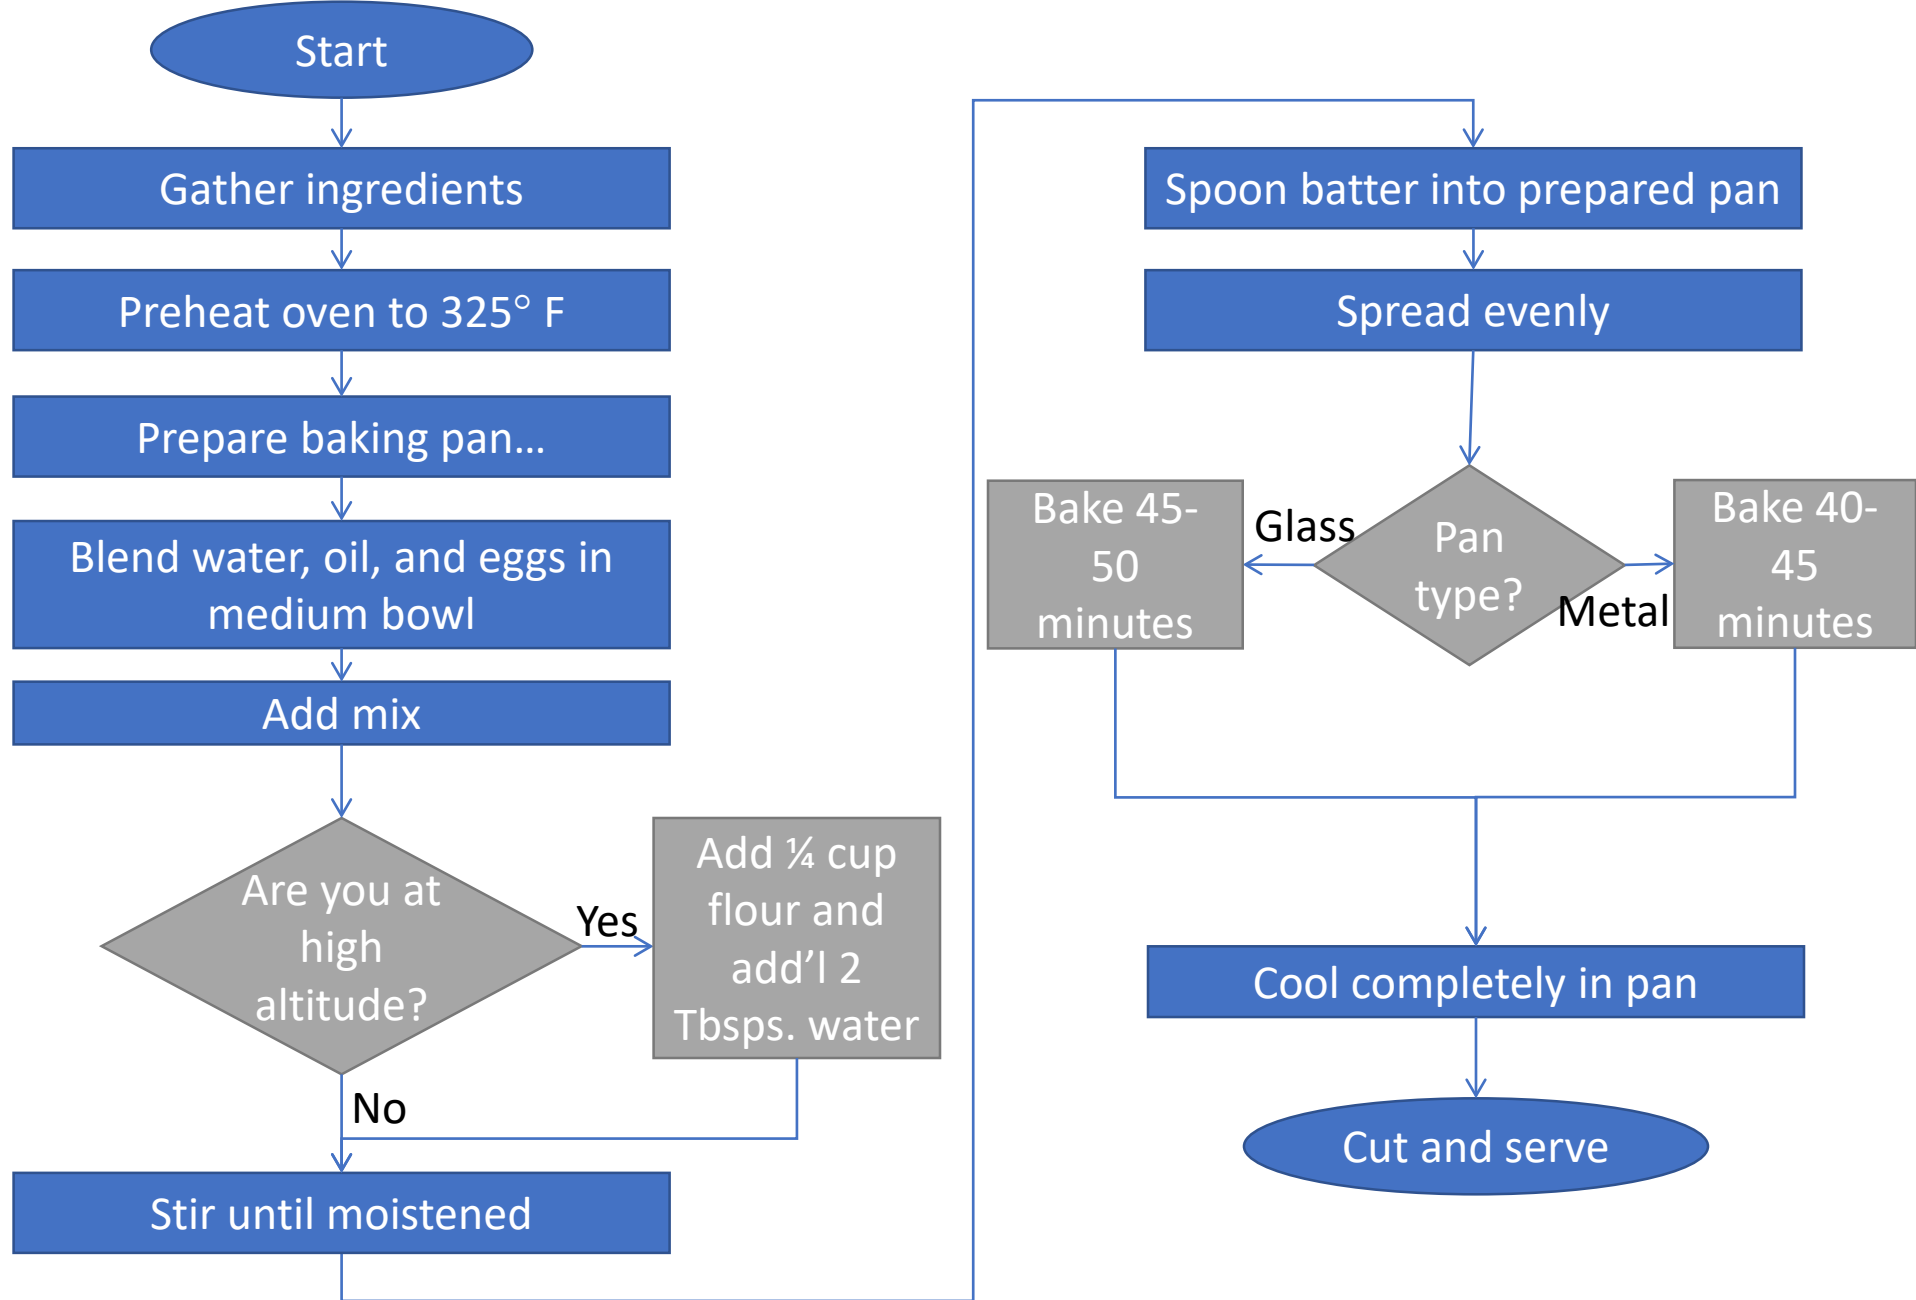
Start

Gather ingredients

Preheat oven to 325° F

Prepare baking pan…

Blend water, oil, and eggs in medium bowl

Add mix

Are you at high altitude?

Yes

Add ¼ cup flour and add’l 2 Tbsps. water

No

Stir until moistened

Spoon batter into prepared pan

Spread evenly

Bake 45-50 minutes

Glass

Pan type?

Metal

Bake 40-45 minutes

Cool completely in pan

Cut and serve